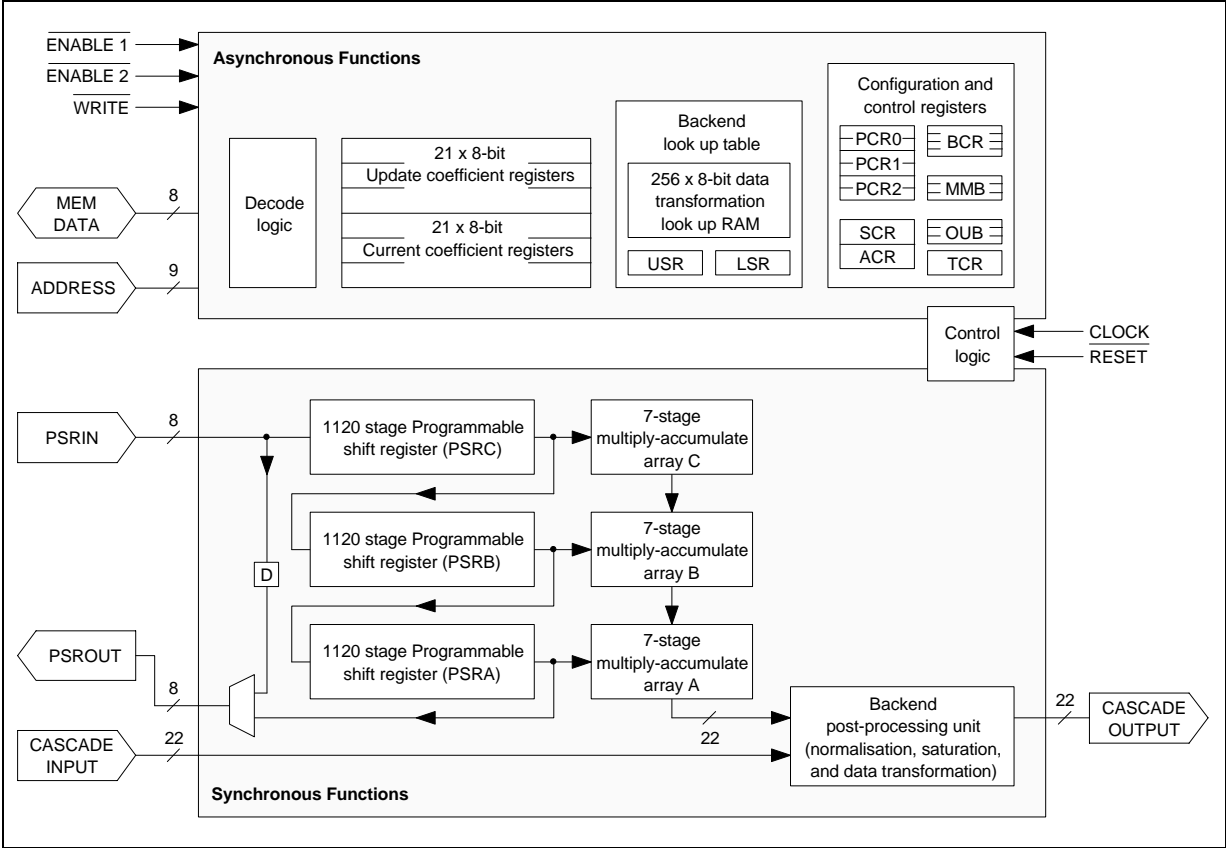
$\overline{\text{ENABLE 1}}$
$\overline{\text{ENABLE 2}}$
$\overline{\text{WRITE}}$

Asynchronous Functions

MEM DATA
8

ADDRESS
9

Decode logic

21 x 8-bit
Update coefficient registers

21 x 8-bit
Current coefficient registers

Backend look up table

256 x 8-bit data transformation look up RAM

USR
LSR

Configuration and control registers

PCR0
PCR1
PCR2
BCR
MMB
SCR
ACR
OUB
TCR

Control logic

CLOCK
$\overline{\text{RESET}}$

PSRIN
8

1120 stage Programmable shift register (PSRC)

7-stage multiply-accumulate array C

1120 stage Programmable shift register (PSRB)

7-stage multiply-accumulate array B

D

1120 stage Programmable shift register (PSRA)

7-stage multiply-accumulate array A

PSROUT
8

CASCADE INPUT
22

22

Backend post-processing unit (normalisation, saturation, and data transformation)

22
CASCADE OUTPUT

Synchronous Functions